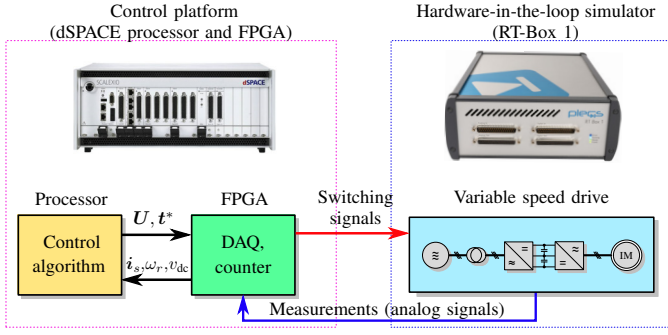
Control platform
(dSPACE processor and FPGA)

Hardware-in-the-loop simulator
(RT-Box 1)

SCALEXIO

dSPACE

plecs
RT Box 1

Processor

FPGA

Switching signals

Variable speed drive

Control algorithm

$\boldsymbol{U}, \boldsymbol{t}^*$

$\boldsymbol{i}_s, \omega_r, v_{dc}$

DAQ, counter

IM

Measurements (analog signals)